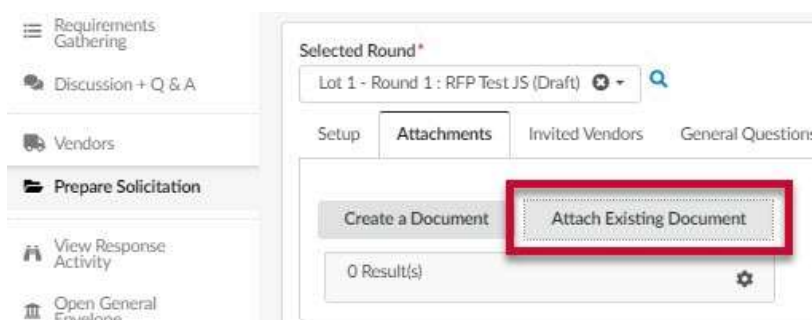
Requirements Gathering

Discussion + Q & A

Vendors

Prepare Solicitation

View Response Activity

Open General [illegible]

Selected Round*

Lot 1 - Round 1 : RFP Test JS (Draft)

Setup

Attachments

Invited Vendors

General Question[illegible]

Create a Document

Attach Existing Document

0 Result(s)